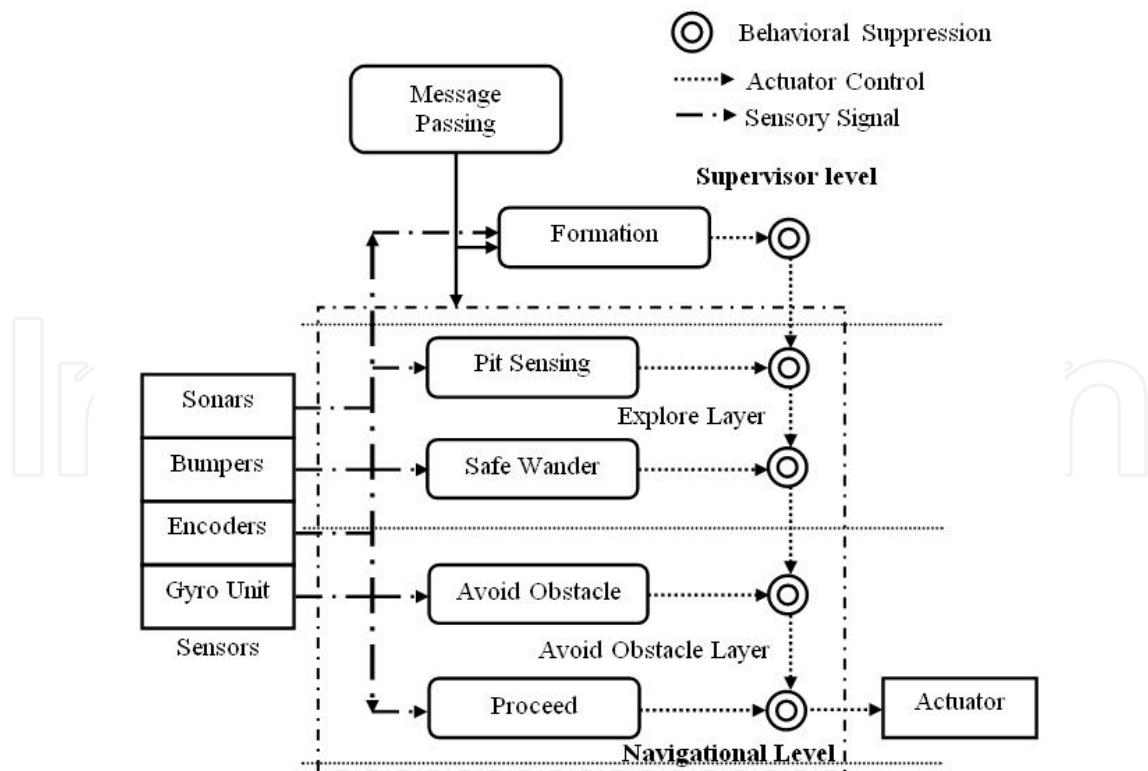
Behavioral Suppression
Actuator Control
Sensory Signal

Message Passing

Supervisor level

Formation

Pit Sensing

Explore Layer

Sonars
Bumpers
Encoders
Gyro Unit

Sensors

Safe Wander

Avoid Obstacle

Avoid Obstacle Layer

Proceed

Actuator

Navigational Level